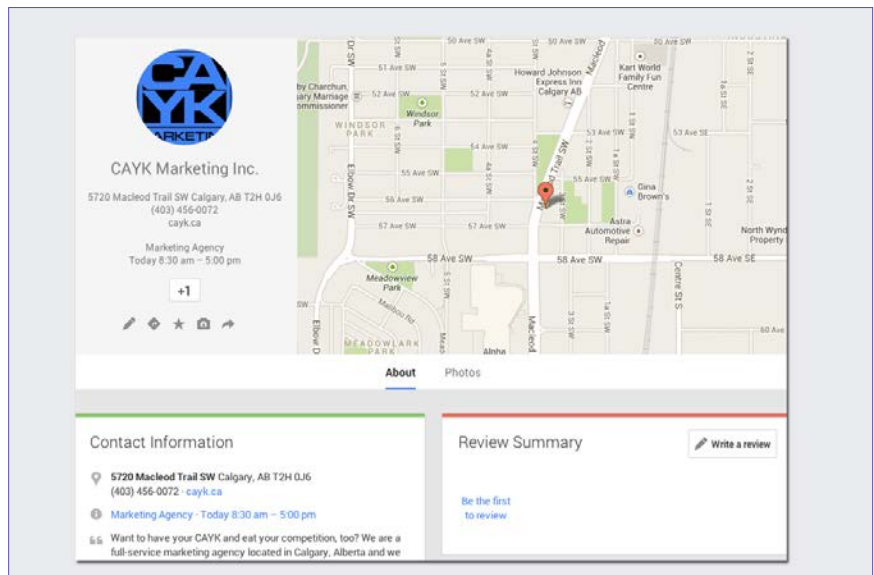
CAYK MARKETING

CAYK Marketing Inc.

5720 Macleod Trail SW Calgary, AB T2H 0J6
(403) 456-0072
cayk.ca

Marketing Agency
Today 8:30 am – 5:00 pm

+1

50 Ave SW
51 Ave SW
52 Ave SW
53 Ave SW
54 Ave SW
55 Ave SW
56 Ave SW
57 Ave SW
58 Ave SW
58 Ave SE
53 Ave SE
60 Ave SE
Elbow Dr SW
Macleod Trail SW
Centre St S
Madison Rd
by Churchun, Marriage Commissioner
WINDSOR PARK
Windsor Park
Howard Johnson Express Inn Calgary AB
Kart World Family Fun Centre
Dina Brown's
Astra Automotive Repair
North Wynd Property
Meadowview Park
MEADOWLARK PARK
Alpha

About
Photos

Contact Information

5720 Macleod Trail SW Calgary, AB T2H 0J6
(403) 456-0072 · cayk.ca

Marketing Agency · Today 8:30 am – 5:00 pm

Want to have your CAYK and eat your competition, too? We are a full-service marketing agency located in Calgary, Alberta and we

Review Summary

Write a review

Be the first to review